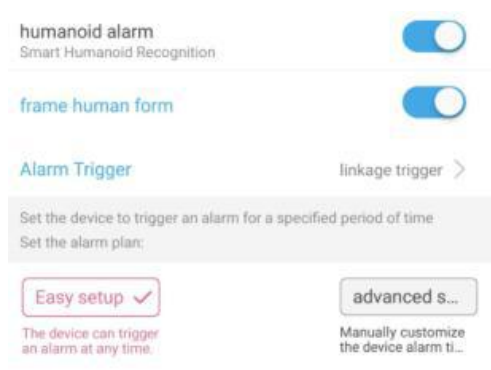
humanoid alarm
Smart Humanoid Recognition

frame human form

Alarm Trigger

linkage trigger >

Set the device to trigger an alarm for a specified period of time
Set the alarm plan:

Easy setup ✓

The device can trigger an alarm at any time.

advanced s...

Manually customize the device alarm ti...